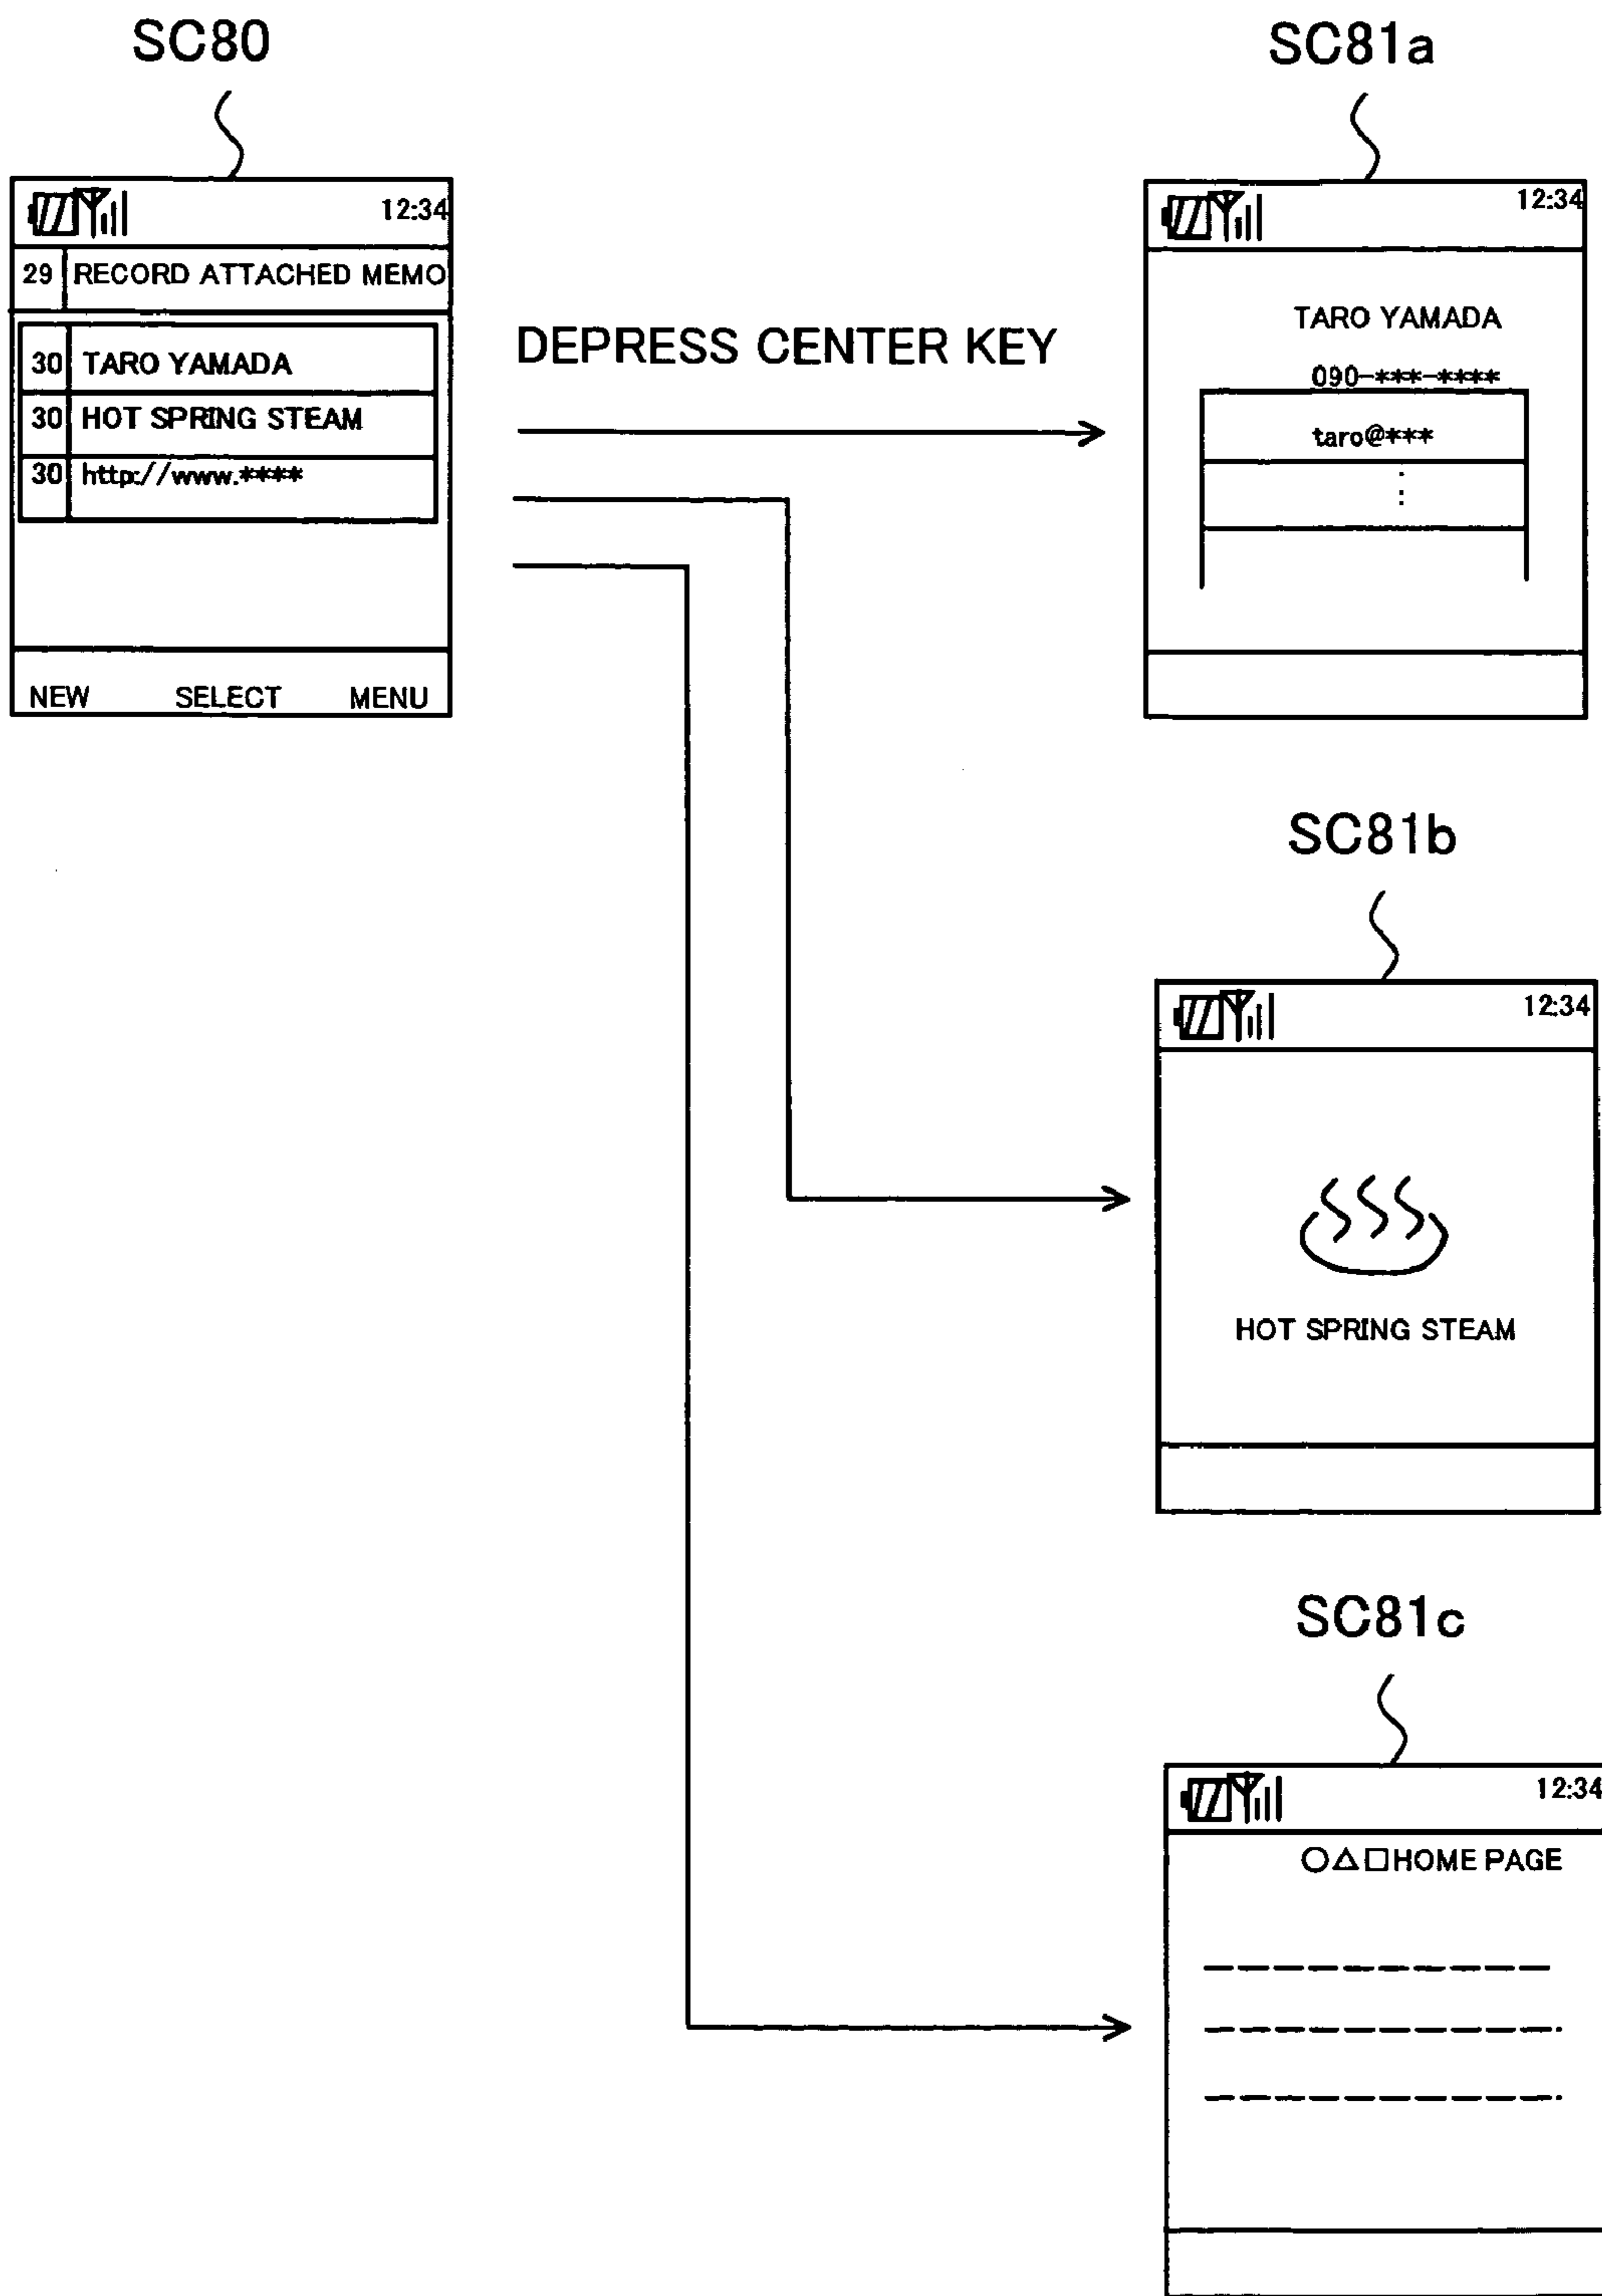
SC80

12:34

29 RECORD ATTACHED MEMO

30 TARO YAMADA
30 HOT SPRING STEAM
30 http://www.****

NEW SELECT MENU

DEPRESS CENTER KEY

SC81a

12:34

TARO YAMADA
090-***-****
taro@***
:

SC81b

12:34

HOT SPRING STEAM

SC81c

12:34

○△□HOME PAGE